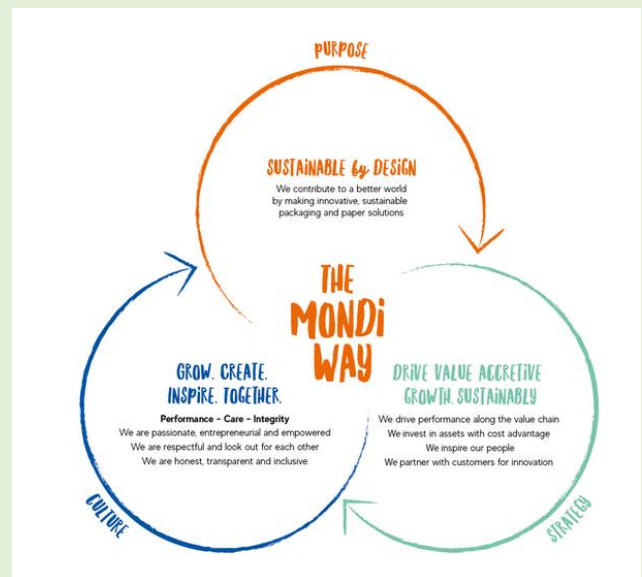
PURPOSE

SUSTAINABLE by DESIGN
We contribute to a better world by making innovative, sustainable packaging and paper solutions

THE MONDI WAY

GROW. CREATE. INSPIRE. TOGETHER.
Performance – Care – Integrity
We are passionate, entrepreneurial and empowered
We are respectful and look out for each other
We are honest, transparent and inclusive

DRIVE VALUE ACCRETIVE GROWTH, SUSTAINABLY
We drive performance along the value chain
We invest in assets with cost advantage
We inspire our people
We partner with customers for innovation

CULTURE

STRATEGY